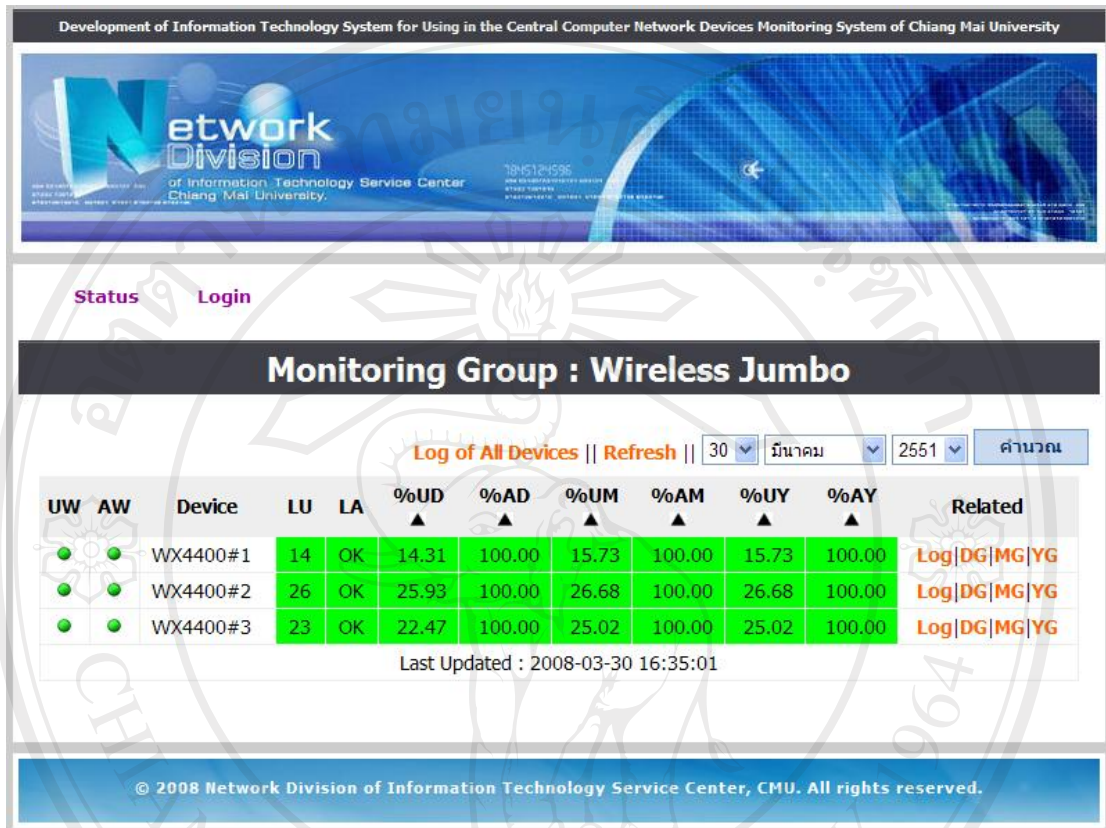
Development of Information Technology System for Using in the Central Computer Network Devices Monitoring System of Chiang Mai University

Network Division of Information Technology Service Center Chiang Mai University.

Status Login

Monitoring Group : Wireless Jumbo

Log of All Devices || Refresh || 30 มีนาคม 2551 คำนวณ

| UW | AW | Device | LU | LA | %UD ▲ | %AD ▲ | %UM ▲ | %AM ▲ | %UY ▲ | %AY ▲ | Related |
|---|---|---|---|---|---|---|---|---|---|---|---|
| | | WX4400#1 | 14 | OK | 14.31 | 100.00 | 15.73 | 100.00 | 15.73 | 100.00 | Log\|DG\|MG\|YG |
| | | WX4400#2 | 26 | OK | 25.93 | 100.00 | 26.68 | 100.00 | 26.68 | 100.00 | Log\|DG\|MG\|YG |
| | | WX4400#3 | 23 | OK | 22.47 | 100.00 | 25.02 | 100.00 | 25.02 | 100.00 | Log\|DG\|MG\|YG |

Last Updated : 2008-03-30 16:35:01

© 2008 Network Division of Information Technology Service Center, CMU. All rights reserved.